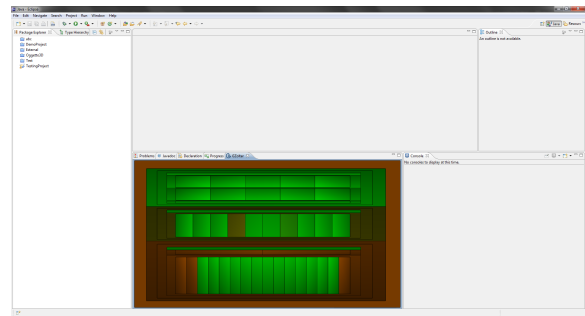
Java - Eclipse

File Edit Navigate Search Project Run Window Help

Package Explorer
Type Hierarchy
abc
DemoProject
External
OpgaveUtil
Test
TestingProject

Outline
An outline is not available.

Java
Resource

Problems
Javadoc
Declaration
Progress
EDoku

Console
No consoles to display at this time.